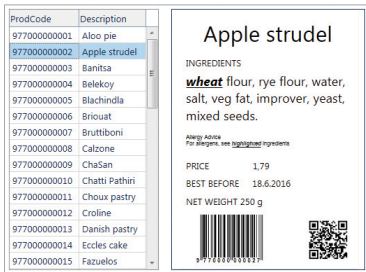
| ProdCode | Description |
|---|---|
| 977000000001 | Aloo pie |
| 977000000002 | Apple strudel |
| 977000000003 | Banitsa |
| 977000000004 | Belekoy |
| 977000000005 | Blachindla |
| 977000000006 | Briouat |
| 977000000007 | Bruttiboni |
| 977000000008 | Calzone |
| 977000000009 | ChaSan |
| 977000000010 | Chatti Pathiri |
| 977000000011 | Choux pastry |
| 977000000012 | Croline |
| 977000000013 | Danish pastry |
| 977000000014 | Eccles cake |
| 977000000015 | Fazuelos |

Apple strudel

INGREDIENTS

**wheat** flour, rye flour, water, salt, veg fat, improver, yeast, mixed seeds.

Allergy Advice
For allergens, see highlighted ingredients

PRICE 1,79

BEST BEFORE 18.6.2016

NET WEIGHT 250 g

9 770000 000027